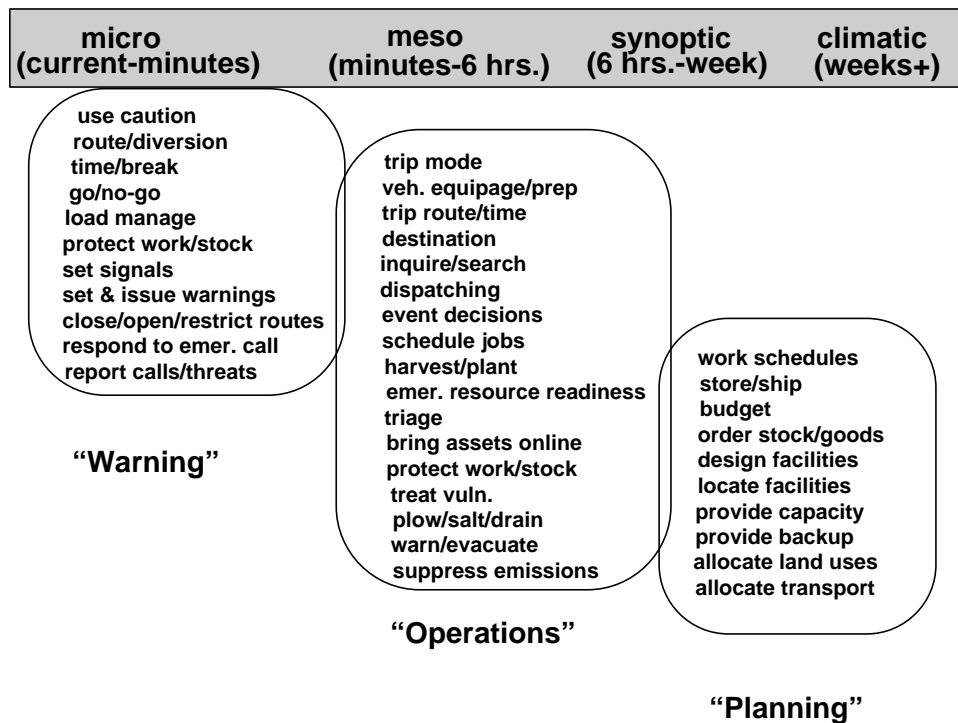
micro (current-minutes)

meso (minutes-6 hrs.)

synoptic (6 hrs.-week)

climatic (weeks+)

use caution
route/diversion
time/break
go/no-go
load manage
protect work/stock
set signals
set & issue warnings
close/open/restrict routes
respond to emer. call
report calls/threats

"Warning"

trip mode
veh. equipage/prep
trip route/time
destination
inquire/search
dispatching
event decisions
schedule jobs
harvest/plant
emer. resource readiness
triage
bring assets online
protect work/stock
treat vuln.
plow/salt/drain
warn/evacuate
suppress emissions

"Operations"

work schedules
store/ship
budget
order stock/goods
design facilities
locate facilities
provide capacity
provide backup
allocate land uses
allocate transport

"Planning"